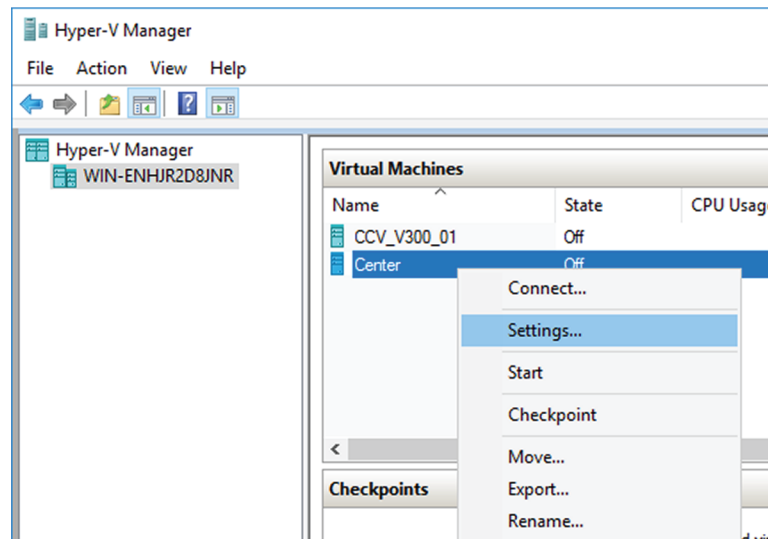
Hyper-V Manager

File Action View Help

Hyper-V Manager
WIN-ENHJR2D8JNR

Virtual Machines

| Name | State | CPU Usag |
|---|---|---|
| CCV_V300_01 | Off | |
| Center | Off | |

Connect...
Settings...
Start
Checkpoint
Move...
Export...
Rename...

Checkpoints